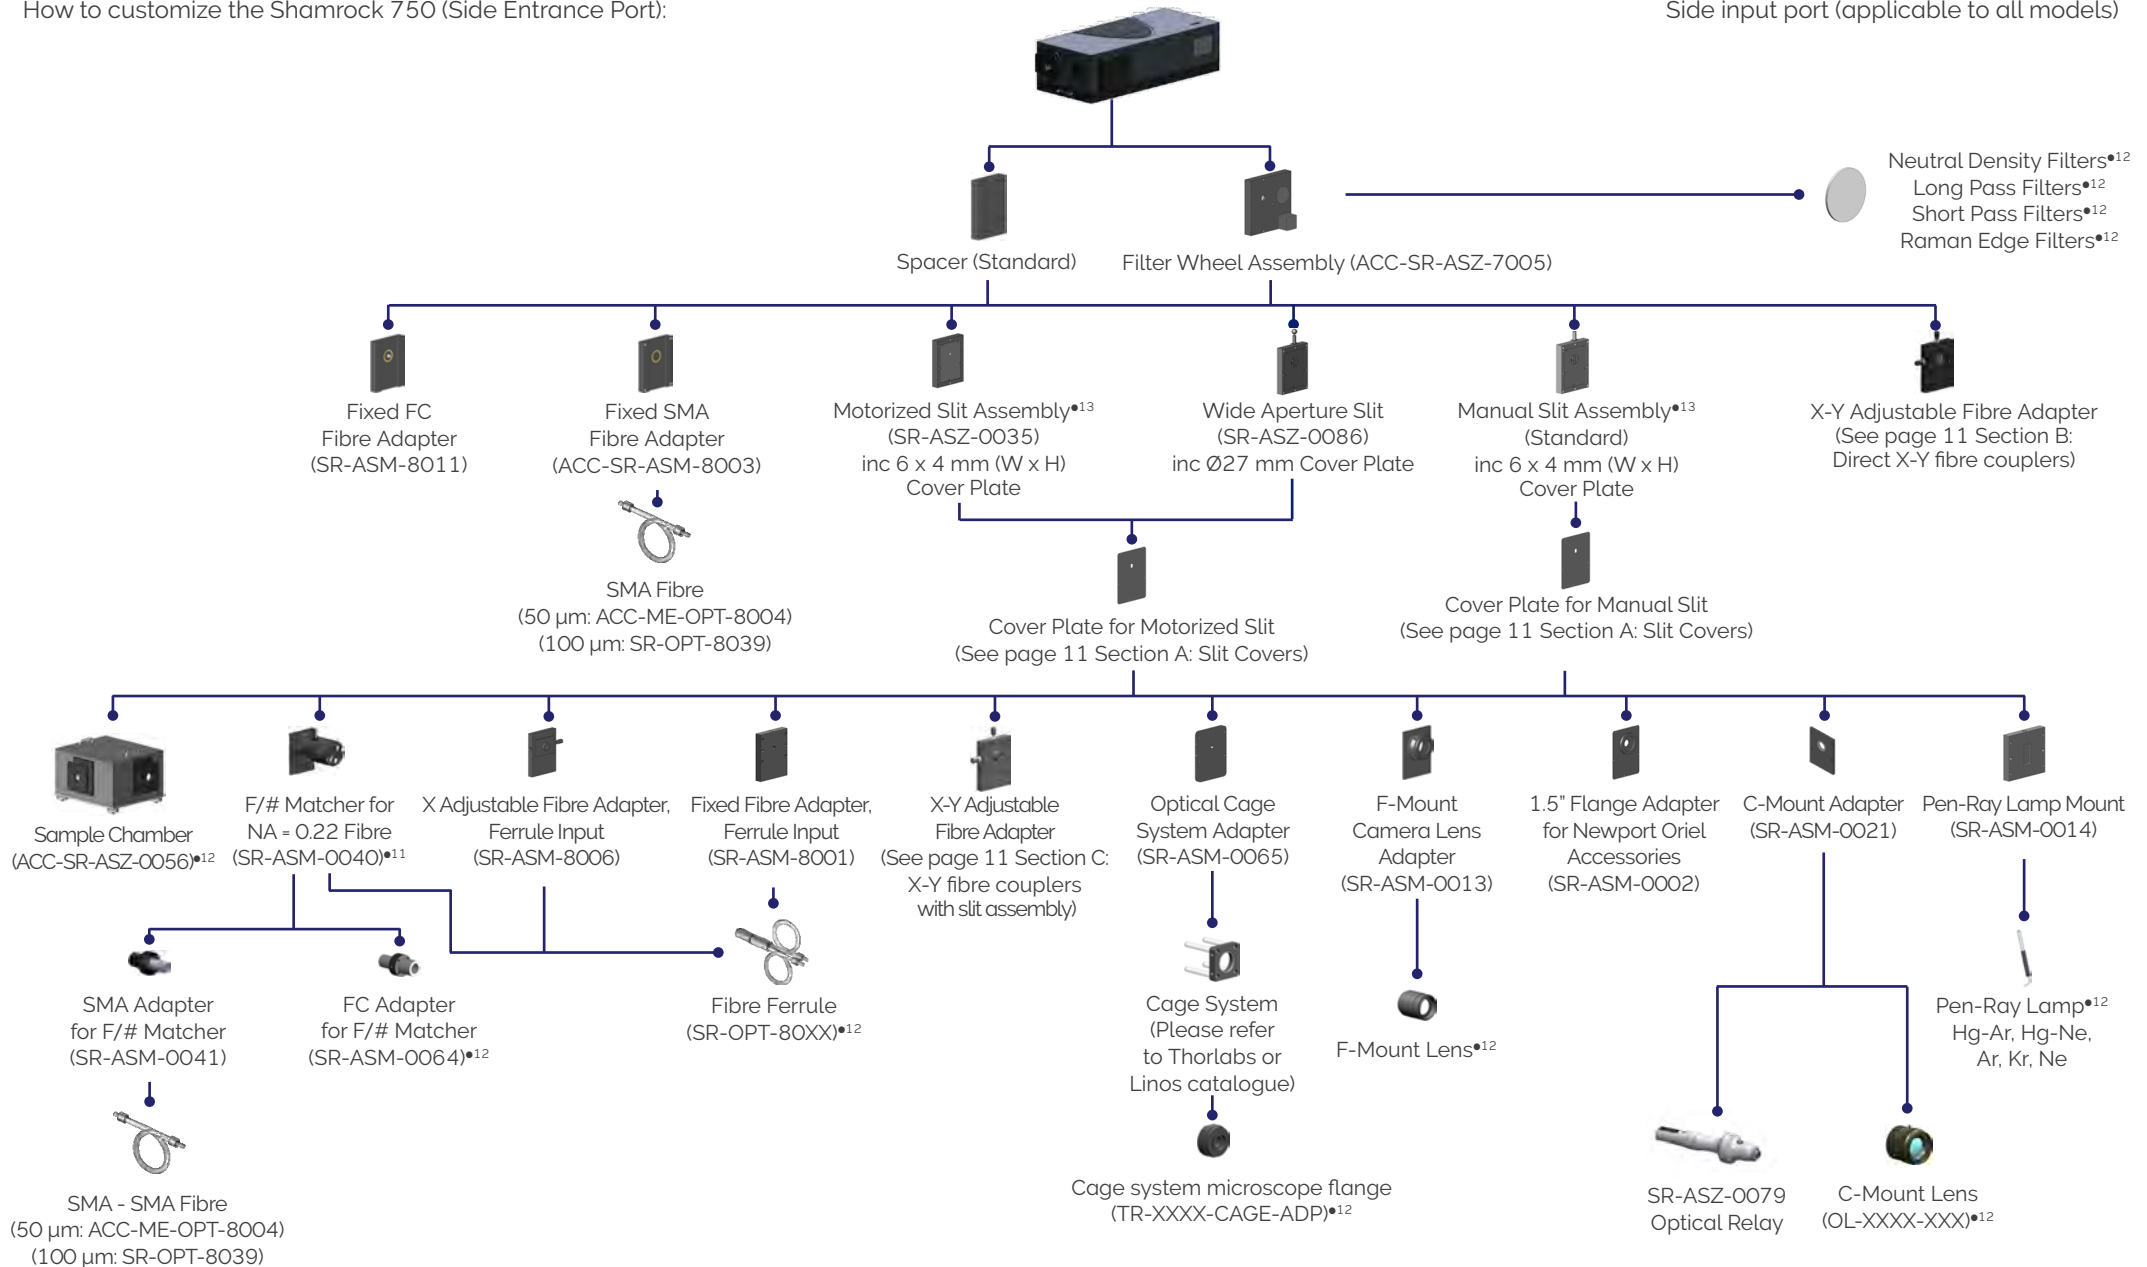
How to customize the Shamrock 750 (Side Entrance Port):

Side input port (applicable to all models)

Neutral Density Filters•12
Long Pass Filters•12
Short Pass Filters•12
Raman Edge Filters•12

Spacer (Standard)

Filter Wheel Assembly (ACC-SR-ASZ-7005)

Fixed FC Fibre Adapter (SR-ASM-8011)

Fixed SMA Fibre Adapter (ACC-SR-ASM-8003)

SMA Fibre (50 µm: ACC-ME-OPT-8004) (100 µm: SR-OPT-8039)

Motorized Slit Assembly•13 (SR-ASZ-0035) inc 6 x 4 mm (W x H) Cover Plate

Wide Aperture Slit (SR-ASZ-0086) inc Ø27 mm Cover Plate

Manual Slit Assembly•13 (Standard) inc 6 x 4 mm (W x H) Cover Plate

X-Y Adjustable Fibre Adapter (See page 11 Section B: Direct X-Y fibre couplers)

Cover Plate for Motorized Slit (See page 11 Section A: Slit Covers)

Cover Plate for Manual Slit (See page 11 Section A: Slit Covers)

Sample Chamber (ACC-SR-ASZ-0056)•12

F/# Matcher for NA = 0.22 Fibre (SR-ASM-0040)•11

X Adjustable Fibre Adapter, Ferrule Input (SR-ASM-8006)

Fixed Fibre Adapter, Ferrule Input (SR-ASM-8001)

X-Y Adjustable Fibre Adapter (See page 11 Section C: X-Y fibre couplers with slit assembly)

Optical Cage System Adapter (SR-ASM-0065)

F-Mount Camera Lens Adapter (SR-ASM-0013)

1.5" Flange Adapter for Newport Oriel Accessories (SR-ASM-0002)

C-Mount Adapter (SR-ASM-0021)

Pen-Ray Lamp Mount (SR-ASM-0014)

SMA Adapter for F/# Matcher (SR-ASM-0041)

FC Adapter for F/# Matcher (SR-ASM-0064)•12

Fibre Ferrule (SR-OPT-80XX)•12

Cage System (Please refer to Thorlabs or Linos catalogue)

F-Mount Lens•12

Pen-Ray Lamp•12 Hg-Ar, Hg-Ne, Ar, Kr, Ne

SMA - SMA Fibre (50 µm: ACC-ME-OPT-8004) (100 µm: SR-OPT-8039)

Cage system microscope flange (TR-XXXX-CAGE-ADP)•12

SR-ASZ-0079 Optical Relay

C-Mount Lens (OL-XXXX-XXX)•12